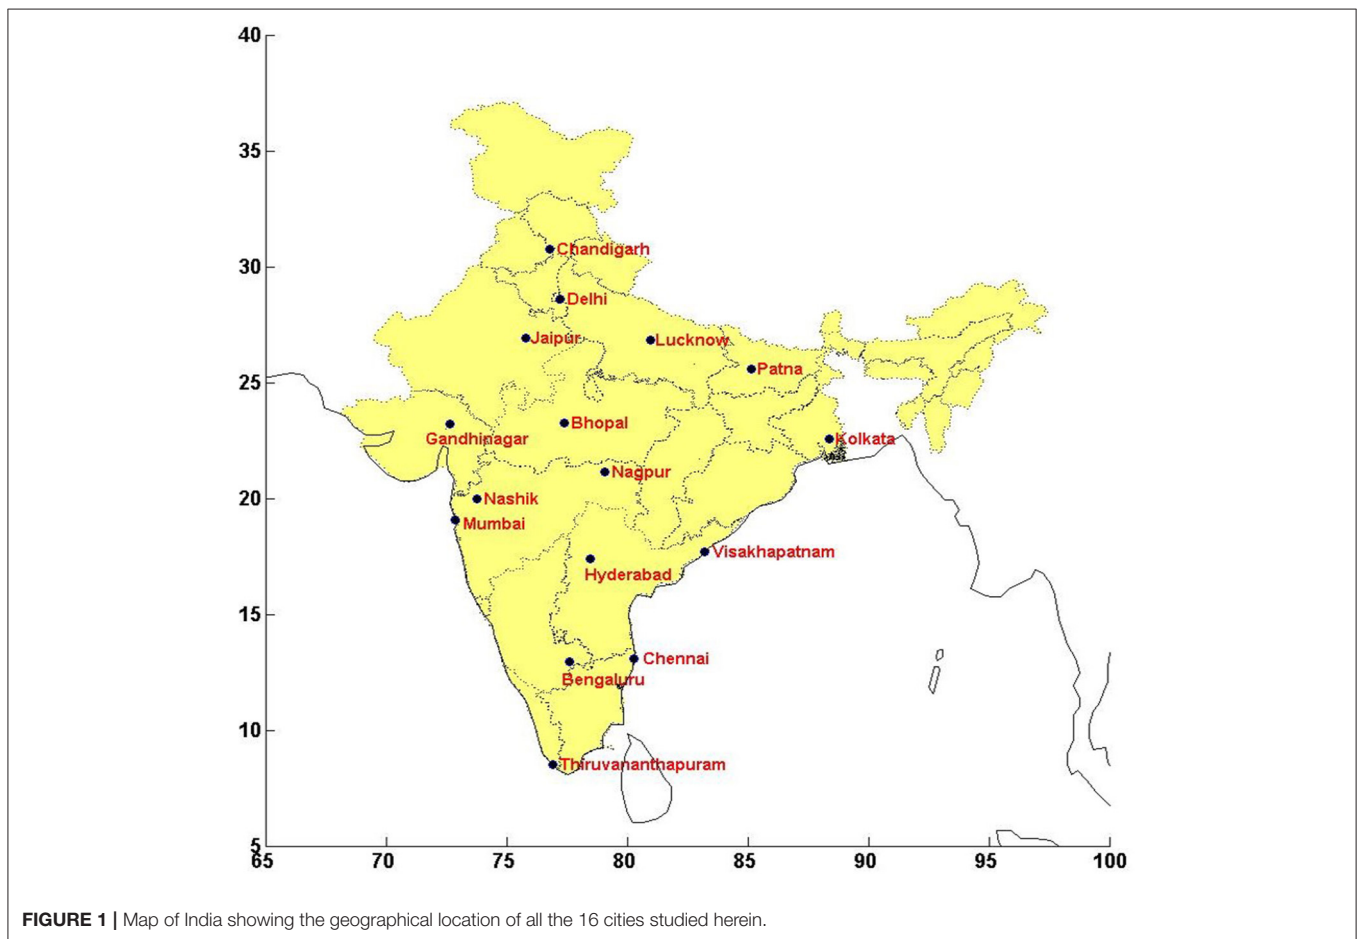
40
35
30
25
20
15
10
5
65 70 75 80 85 90 95 100

Chandigarh
Delhi
Jaipur
Lucknow
Patna
Gandhinagar
Bhopal
Kolkata
Nagpur
Nashik
Mumbai
Visakhapatnam
Hyderabad
Chennai
Bengaluru
Thiruvananthapuram

**FIGURE 1 |** Map of India showing the geographical location of all the 16 cities studied herein.